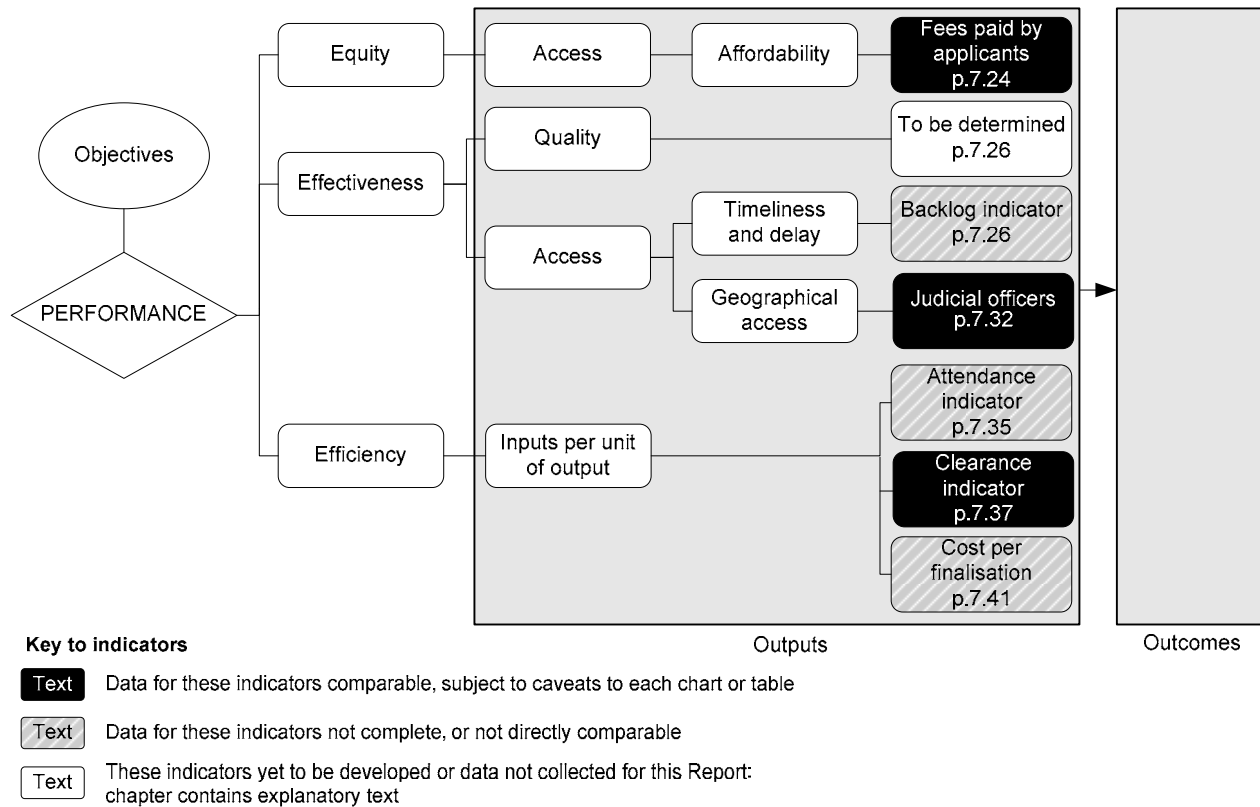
Objectives

PERFORMANCE

Equity

Effectiveness

Efficiency

Access

Affordability

Fees paid by applicants p.7.24

Quality

To be determined p.7.26

Access

Timeliness and delay

Backlog indicator p.7.26

Geographical access

Judicial officers p.7.32

Inputs per unit of output

Attendance indicator p.7.35

Clearance indicator p.7.37

Cost per finalisation p.7.41

Outputs

Outcomes

Key to indicators

Text Data for these indicators comparable, subject to caveats to each chart or table

Text Data for these indicators not complete, or not directly comparable

Text These indicators yet to be developed or data not collected for this Report: chapter contains explanatory text